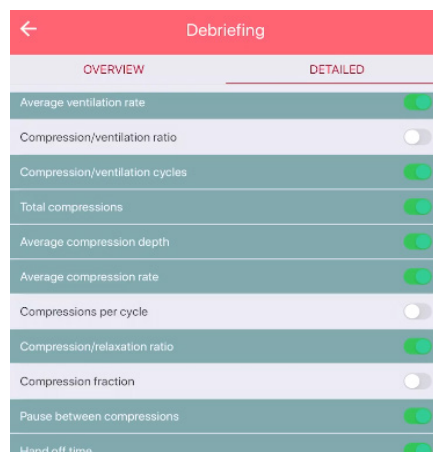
←
Debriefing

OVERVIEW
DETAILED

Average ventilation rate
Compression/ventilation ratio
Compression/ventilation cycles
Total compressions
Average compression depth
Average compression rate
Compressions per cycle
Compression/relaxation ratio
Compression fraction
Pause between compressions
Hand off time